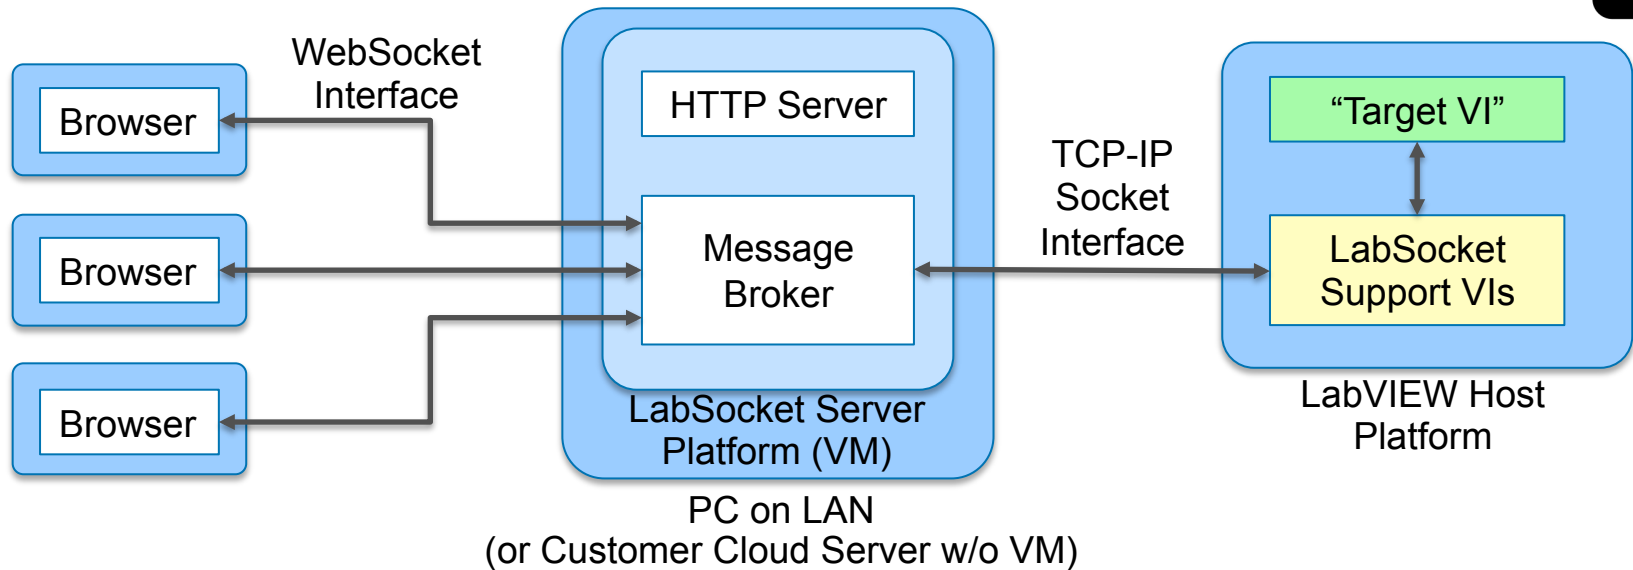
Browser

Browser

Browser

WebSocket Interface

HTTP Server

Message Broker

LabSocket Server Platform (VM)

PC on LAN (or Customer Cloud Server w/o VM)

TCP-IP Socket Interface

“Target VI”

LabSocket Support VIs

LabVIEW Host Platform